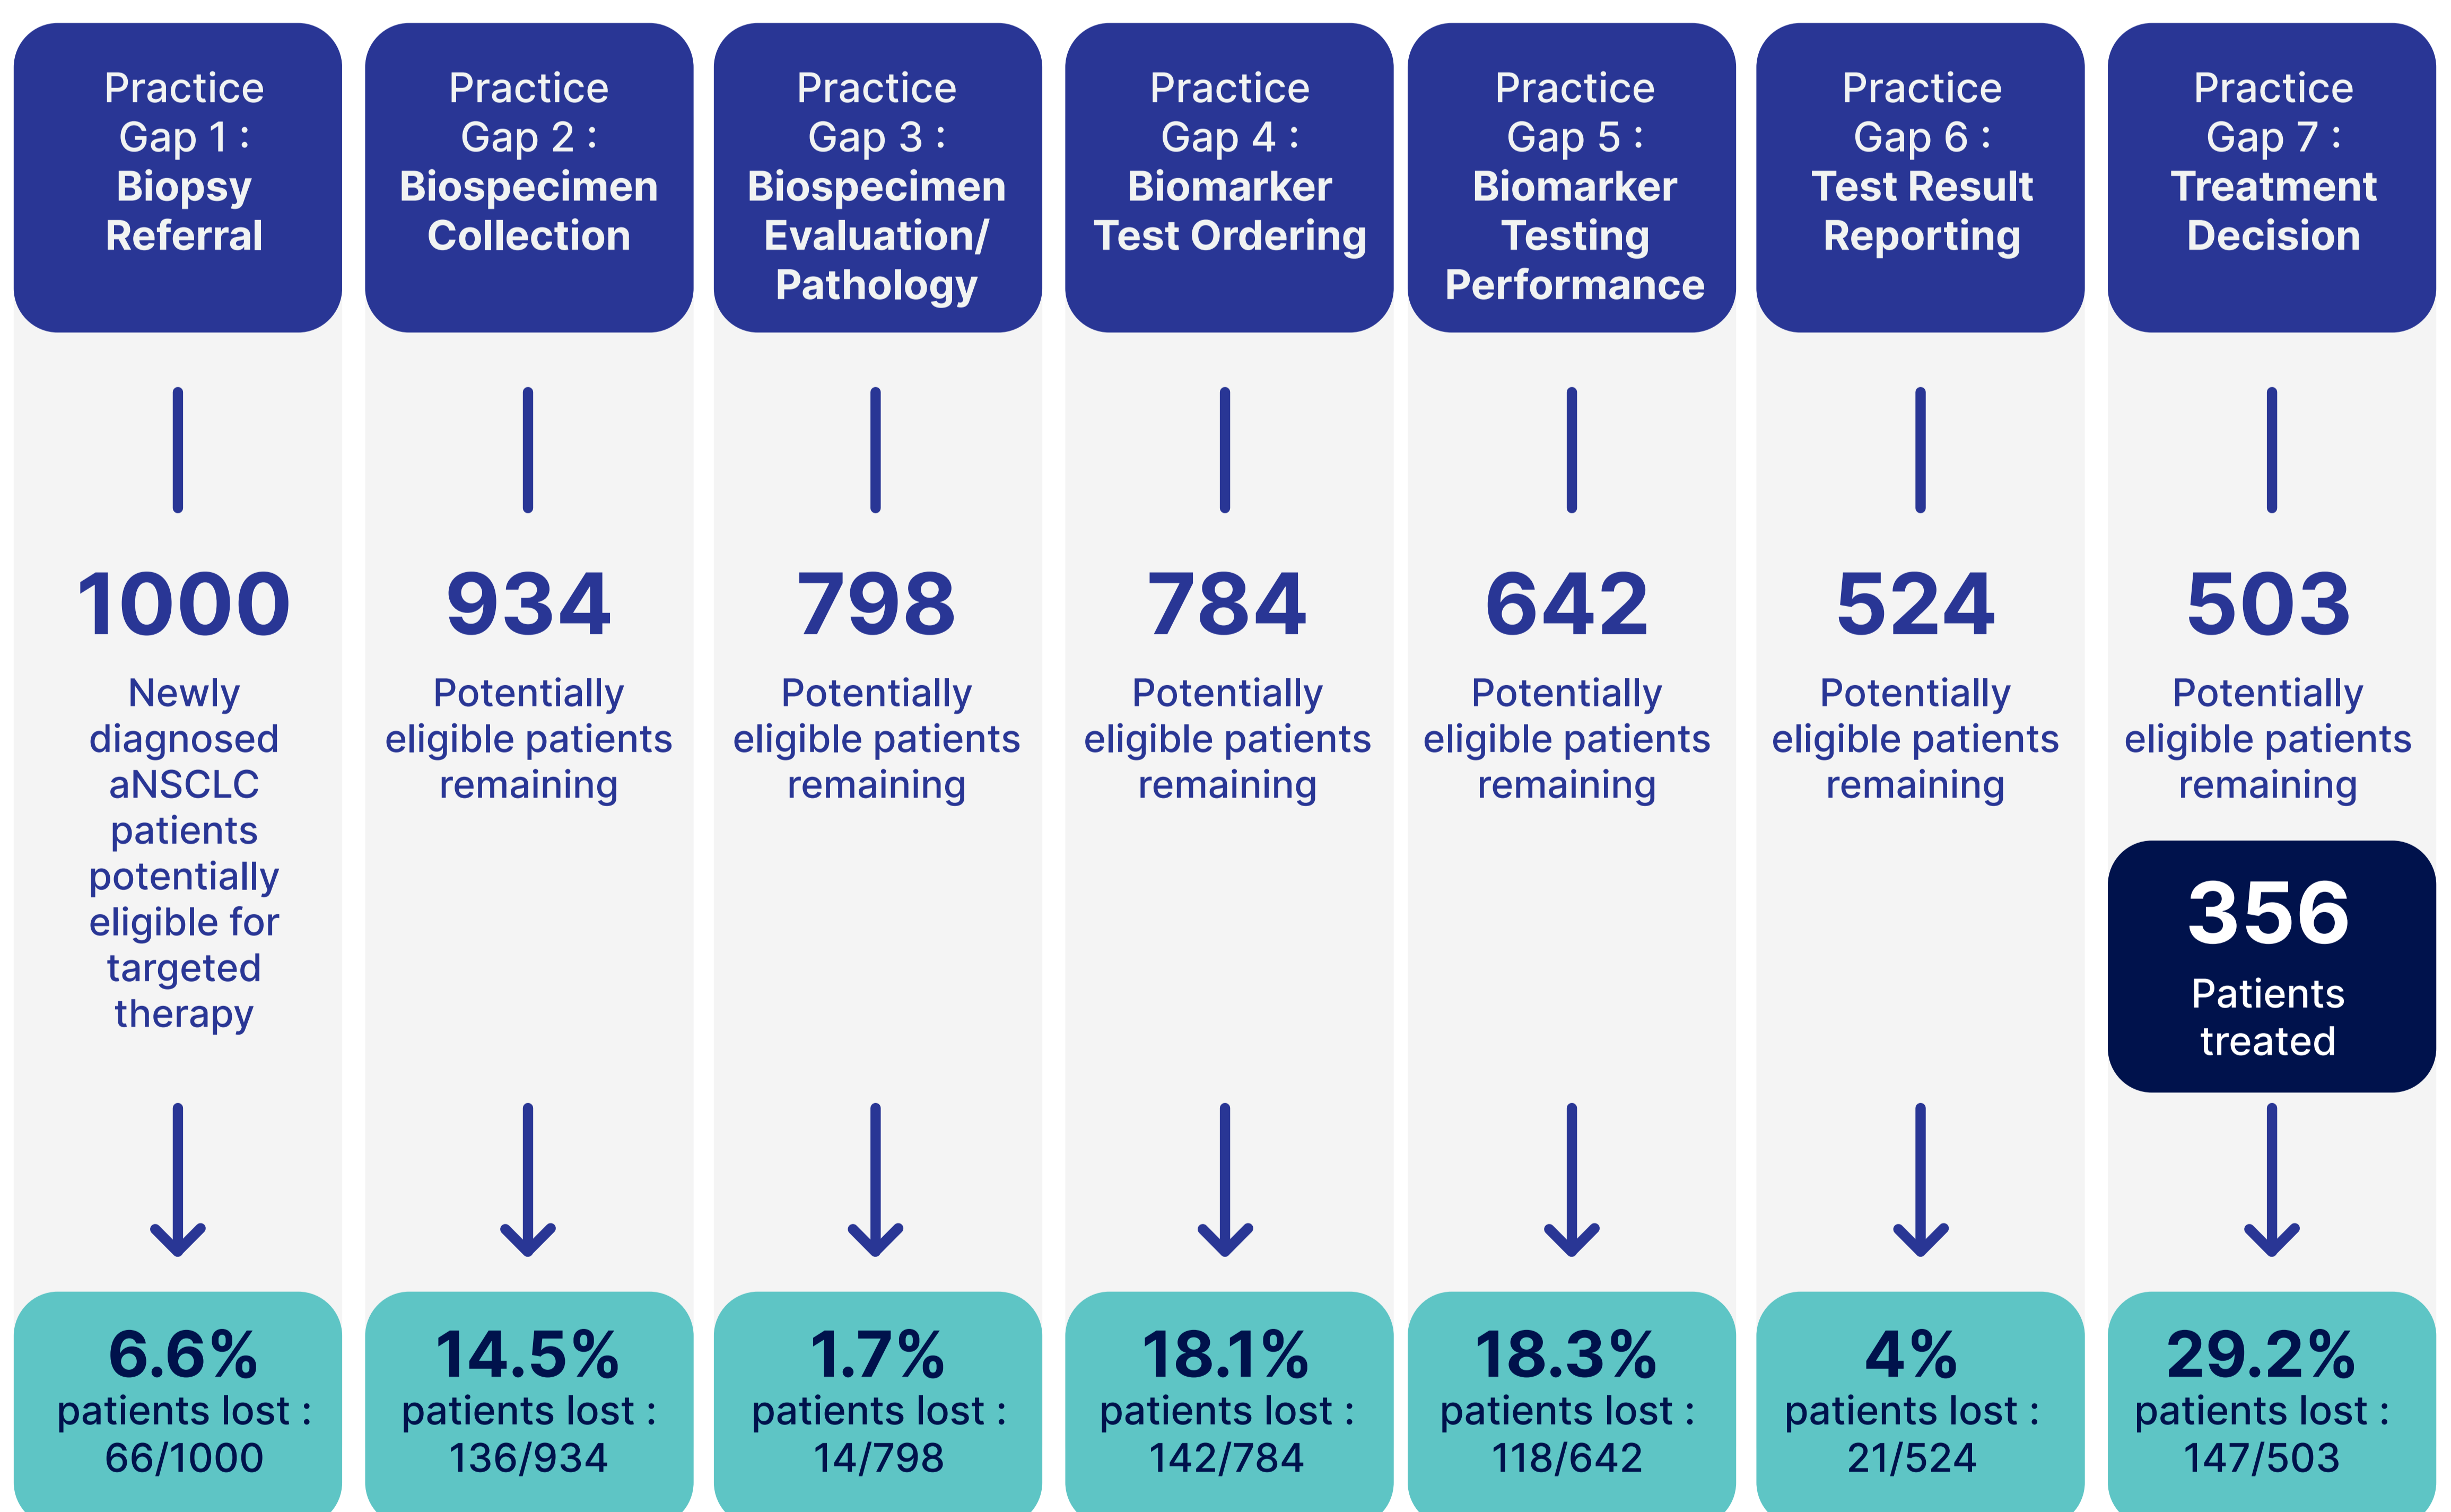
Practice Gap 1 : Biopsy Referral

1000

Newly diagnosed aNSCLC patients potentially eligible for targeted therapy

6.6%
patients lost : 66/1000

Practice Gap 2 : Biospecimen Collection

934

Potentially eligible patients remaining

14.5%
patients lost : 136/934

Practice Gap 3 : Biospecimen Evaluation/ Pathology

798

Potentially eligible patients remaining

1.7%
patients lost : 14/798

Practice Gap 4 : Biomarker Test Ordering

784

Potentially eligible patients remaining

18.1%
patients lost : 142/784

Practice Gap 5 : Biomarker Testing Performance

642

Potentially eligible patients remaining

18.3%
patients lost : 118/642

Practice Gap 6 : Test Result Reporting

524

Potentially eligible patients remaining

4%
patients lost : 21/524

Practice Gap 7 : Treatment Decision

503

Potentially eligible patients remaining

356
Patients treated

29.2%
patients lost : 147/503